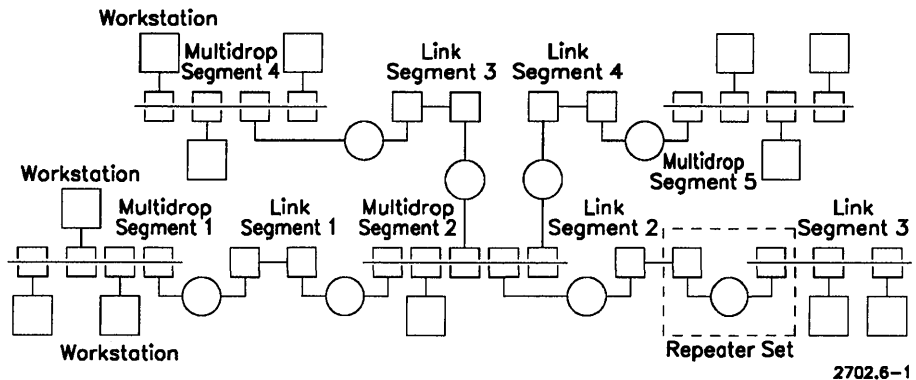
Workstation

Multidrop Segment 4

Link Segment 3

Link Segment 4

Multidrop Segment 5

Workstation

Multidrop Segment 1

Link Segment 1

Multidrop Segment 2

Link Segment 2

Link Segment 3

Workstation

Repeater Set

2702.6–1